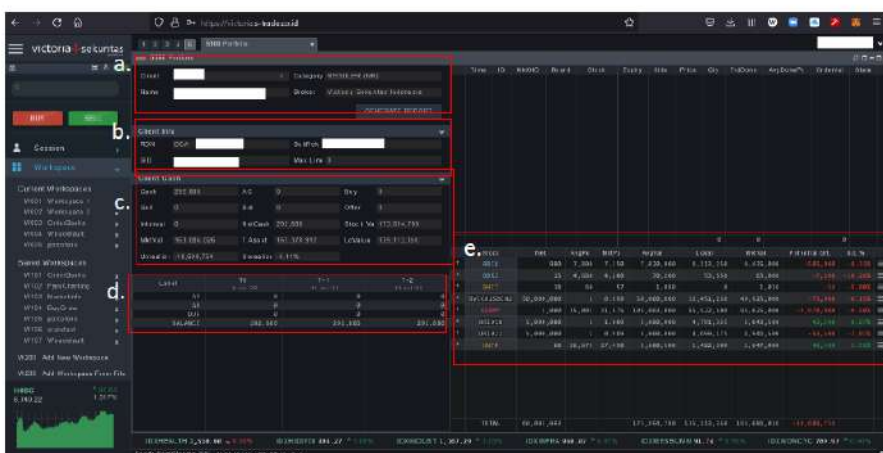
https://victoria-tradeone.id

victoria sekuritas

a.

Client
Category
Name
Broker Victoria Sekuritas Indonesia
GENERATE REPORT

b.

Client Info
RDN
Switch
SID
Max Line

c.

Client Cash
Cash
Buy
Sell
Interest
NetCash
Stock Val
Market
T.Asset
LqValue

d.

Detail T0 T+1 T+2
BALANCE

e.

BUY SELL
Session
Workspace
Current Workspaces
Saved Workspaces
Add New Workspace
Add Workspace From File

Time ID RNDID Board Stock Equity Side Price Qty TrdDone AvgDone% Ordered State

TOTAL